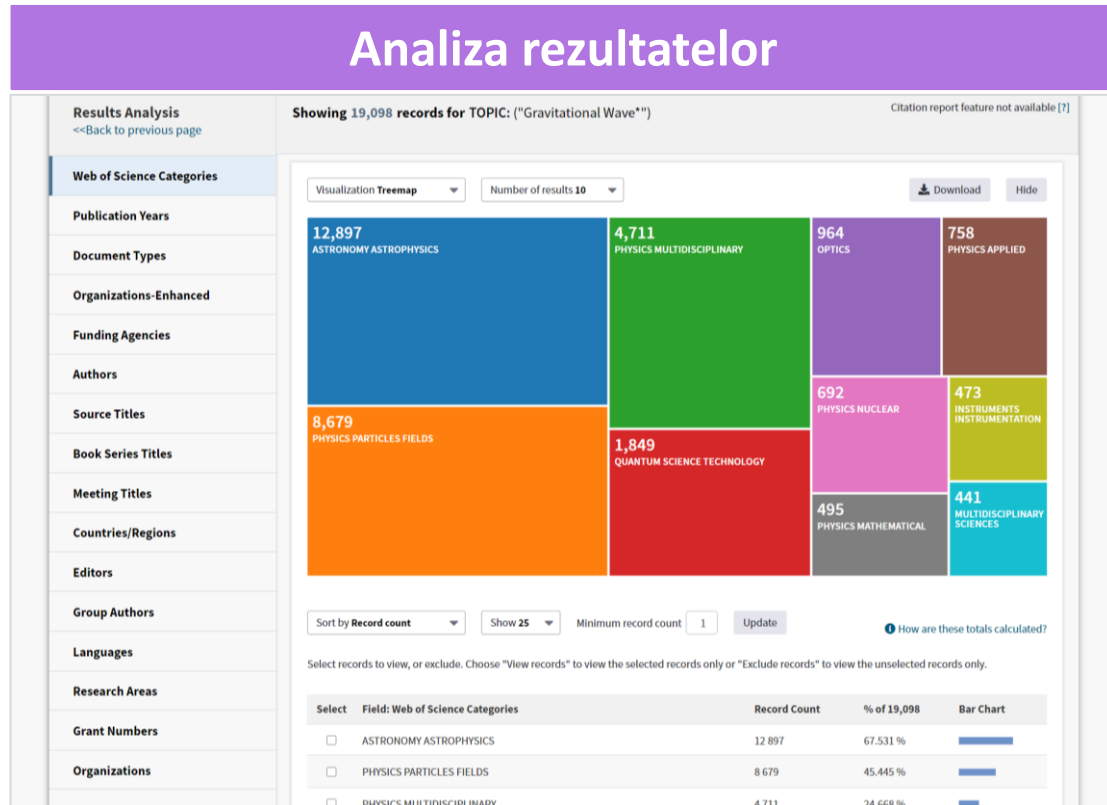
Analiza rezultatelor

Results Analysis
<<Back to previous page

Web of Science Categories
Publication Years
Document Types
Organizations-Enhanced
Funding Agencies
Authors
Source Titles
Book Series Titles
Meeting Titles
Countries/Regions
Editors
Group Authors
Languages
Research Areas
Grant Numbers
Organizations

Showing 19,098 records for TOPIC: ("Gravitational Wave*")

Citation report feature not available [?]

Visualization Treemap
Number of results 10
Download
Hide

12,897
ASTRONOMY ASTROPHYSICS
4,711
PHYSICS MULTIDISCIPLINARY
964
OPTICS
758
PHYSICS APPLIED
692
PHYSICS NUCLEAR
473
INSTRUMENTS INSTRUMENTATION
8,679
PHYSICS PARTICLES FIELDS
1,849
QUANTUM SCIENCE TECHNOLOGY
495
PHYSICS MATHEMATICAL
441
MULTIDISCIPLINARY SCIENCES

Sort by Record count
Show 25
Minimum record count 1
Update
How are these totals calculated?

Select records to view, or exclude. Choose "View records" to view the selected records only or "Exclude records" to view the unselected records only.

| Select | Field: Web of Science Categories | Record Count | % of 19,098 | Bar Chart |
|---|---|---|---|---|
| ☐ | ASTRONOMY ASTROPHYSICS | 12 897 | 67.531 % | |
| ☐ | PHYSICS PARTICLES FIELDS | 8 679 | 45.445 % | |
| ☐ | PHYSICS MULTIDISCIPLINARY | 4 711 | 24.668 % | |